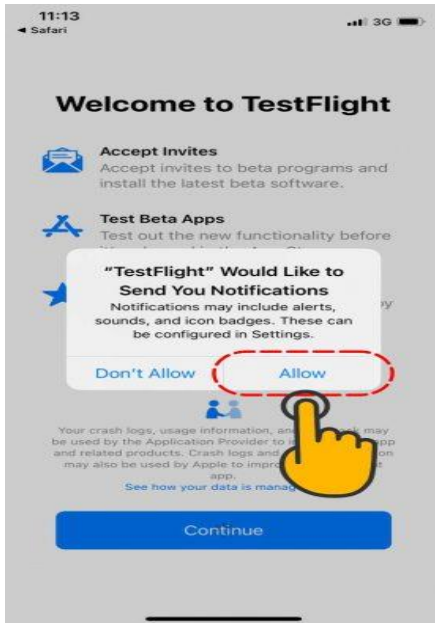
11:13
◂ Safari
3G

Welcome to TestFlight

Accept Invites
Accept invites to beta programs and install the latest beta software.

Test Beta Apps
Test out the new functionality before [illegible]

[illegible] by

"TestFlight" Would Like to Send You Notifications
Notifications may include alerts, sounds, and icon badges. These can be configured in Settings.

Don't Allow
Allow

Your crash logs, usage information, and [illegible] may be used by the Application Provider to i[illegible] app and related products. Crash logs and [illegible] may also be used by Apple to impro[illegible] app.
See how your data is manag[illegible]

Continue